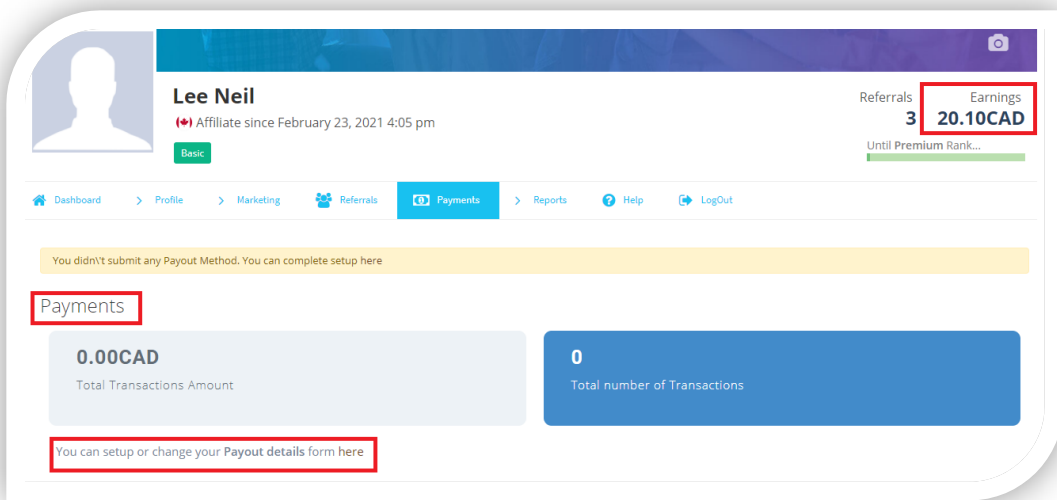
Lee Neil
Affiliate since February 23, 2021 4:05 pm
Basic

Referrals
3

Earnings
20.10CAD

Until Premium Rank...

Dashboard
Profile
Marketing
Referrals
Payments
Reports
Help
LogOut

You didn\'t submit any Payout Method. You can complete setup here

Payments

0.00CAD
Total Transactions Amount

0
Total number of Transactions

You can setup or change your Payout details form here